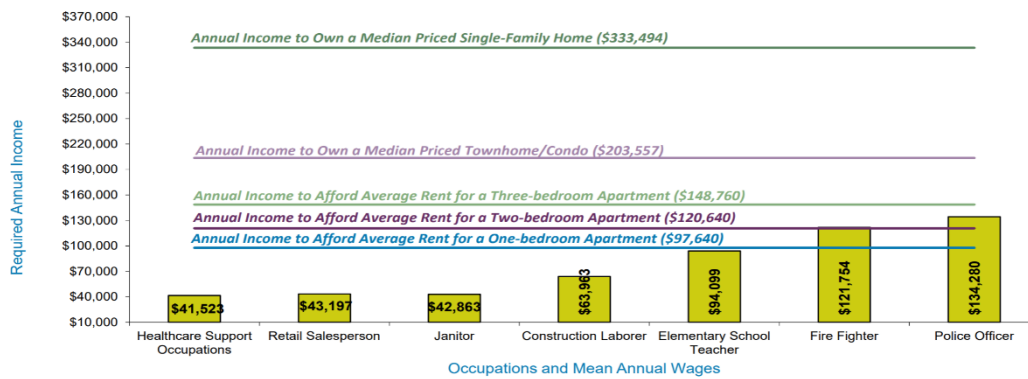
$370,000
$340,000
$310,000
$280,000
$250,000
$220,000
$190,000
$160,000
$130,000
$100,000
$70,000
$40,000
$10,000

Required Annual Income

Annual Income to Own a Median Priced Single-Family Home ($333,494)

Annual Income to Own a Median Priced Townhome/Condo ($203,557)

Annual Income to Afford Average Rent for a Three-bedroom Apartment ($148,760)

Annual Income to Afford Average Rent for a Two-bedroom Apartment ($120,640)

Annual Income to Afford Average Rent for a One-bedroom Apartment ($97,640)

$41,523
$43,197
$42,863
$63,963
$94,099
$121,754
$134,280

Healthcare Support Occupations
Retail Salesperson
Janitor
Construction Laborer
Elementary School Teacher
Fire Fighter
Police Officer

Occupations and Mean Annual Wages